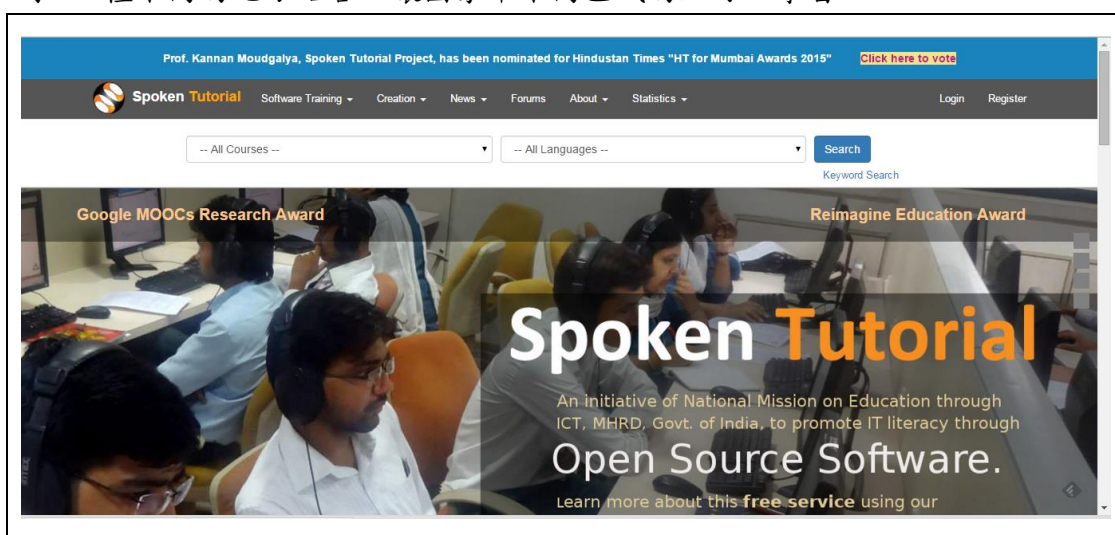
Prof. Kannan Moudgalya, Spoken Tutorial Project, has been nominated for Hindustan Times "HT for Mumbai Awards 2015" Click here to vote

Spoken Tutorial Software Training Creation News Forums About Statistics Login Register

-- All Courses -- -- All Languages -- Search
Keyword Search

Google MOOCs Research Award
Reimagine Education Award

Spoken Tutorial
An initiative of National Mission on Education through ICT, MHRD, Govt. of India, to promote IT literacy through
Open Source Software.
Learn more about this free service using our